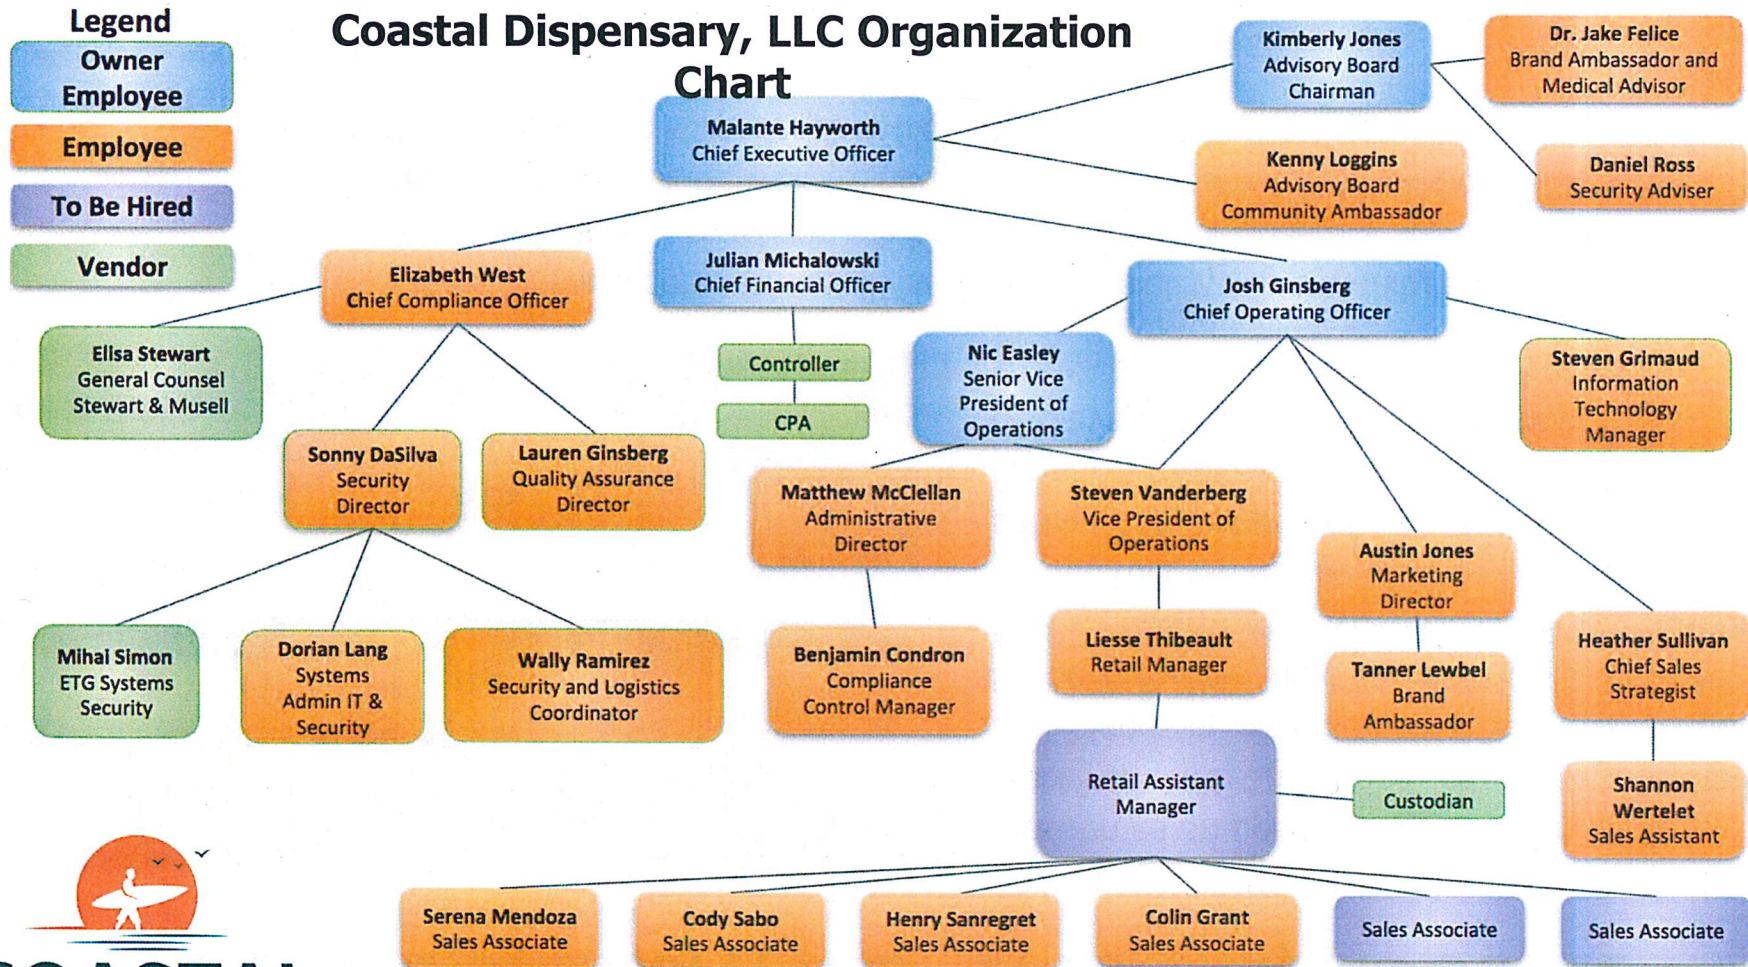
Legend
Owner Employee
Employee
To Be Hired
Vendor

Coastal Dispensary, LLC Organization Chart

Malante Hayworth
Chief Executive Officer

Kimberly Jones
Advisory Board Chairman

Dr. Jake Felice
Brand Ambassador and Medical Advisor

Daniel Ross
Security Adviser

Kenny Loggins
Advisory Board Community Ambassador

Elizabeth West
Chief Compliance Officer

Julian Michalowski
Chief Financial Officer

Josh Ginsberg
Chief Operating Officer

Elisa Stewart
General Counsel
Stewart & Musell

Controller

CPA

Nic Easley
Senior Vice President of Operations

Steven Grimaud
Information Technology Manager

Sonny DaSilva
Security Director

Lauren Ginsberg
Quality Assurance Director

Matthew McClellan
Administrative Director

Steven Vanderberg
Vice President of Operations

Austin Jones
Marketing Director

Mihai Simon
ETG Systems Security

Dorian Lang
Systems Admin IT & Security

Wally Ramirez
Security and Logistics Coordinator

Benjamin Condron
Compliance Control Manager

Liesse Thibeault
Retail Manager

Tanner Lewbel
Brand Ambassador

Heather Sullivan
Chief Sales Strategist

Retail Assistant Manager

Custodian

Shannon Wertelet
Sales Assistant

Serena Mendoza
Sales Associate

Cody Sabo
Sales Associate

Henry Sanregret
Sales Associate

Colin Grant
Sales Associate

Sales Associate

Sales Associate

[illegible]